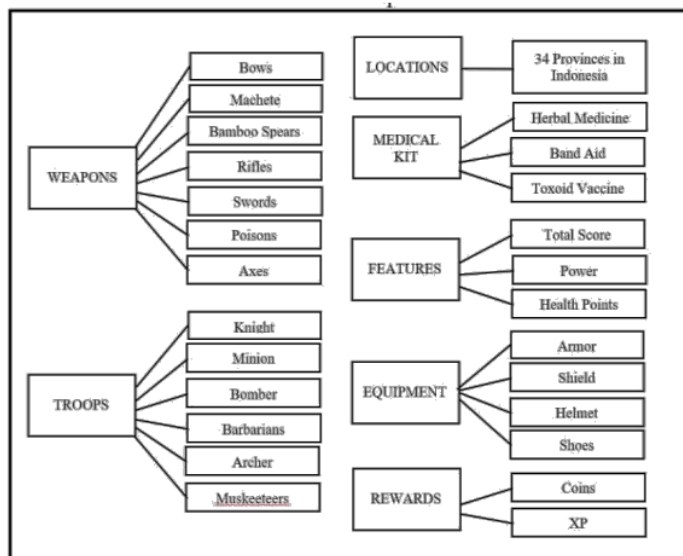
WEAPONS

Bows
Machete
Bamboo Spears
Rifles
Swords
Poisons
Axes

TROOPS

Knight
Minion
Bomber
Barbarians
Archer
Muskeeteers

LOCATIONS

34 Provinces in Indonesia

MEDICAL KIT

Herbal Medicine
Band Aid
Toxoid Vaccine

FEATURES

Total Score
Power
Health Points

EQUIPMENT

Armor
Shield
Helmet
Shoes

REWARDS

Coins
XP